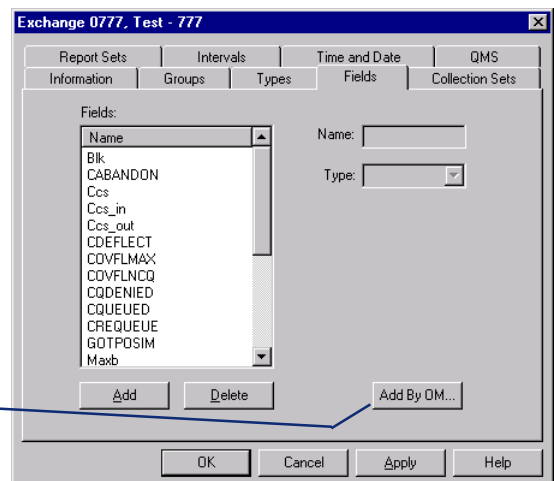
Exchange 0777, Test - 777

Report Sets
Intervals
Time and Date
QMS
Information
Groups
Types
Fields
Collection Sets

Fields:

| Name |
|---|
| Blk |
| CABANDON |
| Ccs |
| Ccs_in |
| Ccs_out |
| CDEFLECT |
| COVFLMAX |
| COVFLNCQ |
| CQDENIED |
| CQUEUED |
| CREQUEUE |
| GOTPOSIM |
| Maxb |

Name:
Type:

Add
Delete
Add By OM...

OK
Cancel
Apply
Help